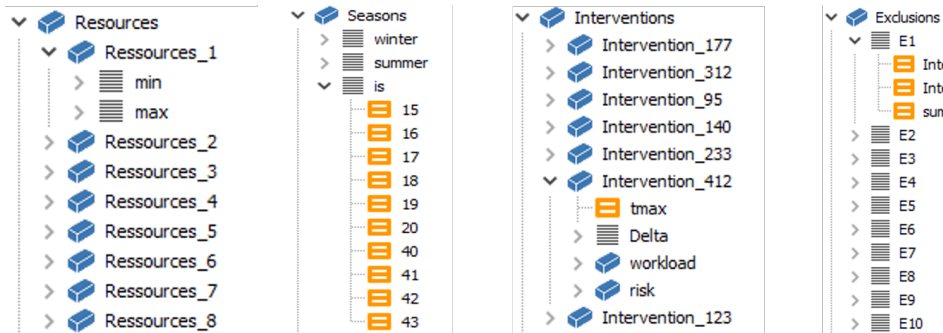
Resources
Ressources_1
min
max
Ressources_2
Ressources_3
Ressources_4
Ressources_5
Ressources_6
Ressources_7
Ressources_8

Seasons
winter
summer
is
15
16
17
18
19
20
40
41
42
43

Interventions
Intervention_177
Intervention_312
Intervention_95
Intervention_140
Intervention_233
Intervention_412
tmax
Delta
workload
risk
Intervention_123

Exclusions
E1
Inte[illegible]
Inte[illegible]
sum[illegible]
E2
E3
E4
E5
E6
E7
E8
E9
E10